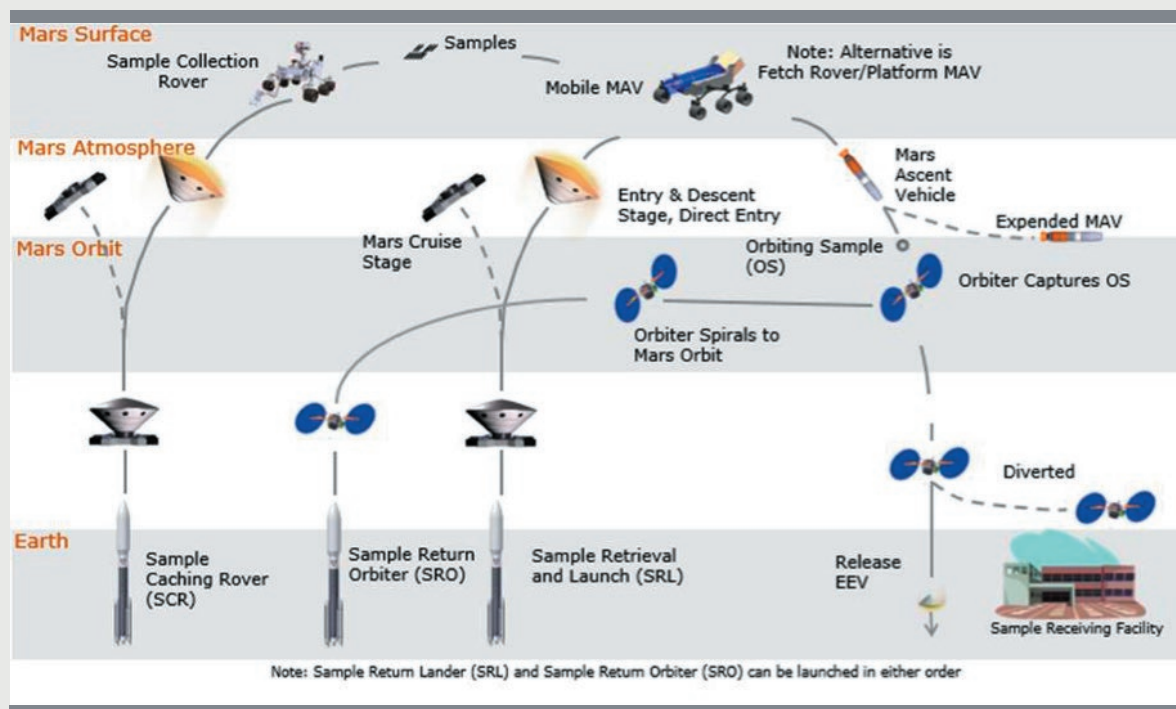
Mars Surface

Sample Collection Rover

Samples

Note: Alternative is Fetch Rover/Platform MAV

Mobile MAV

Mars Atmosphere

Mars Ascent Vehicle

Entry & Descent Stage, Direct Entry

Expended MAV

Mars Orbit

Mars Cruise Stage

Orbiting Sample (OS)

Orbiter Captures OS

Orbiter Spirals to Mars Orbit

Diverted

Earth

Sample Caching Rover (SCR)

Sample Return Orbiter (SRO)

Sample Retrieval and Launch (SRL)

Release EEV

Sample Receiving Facility

Note: Sample Return Lander (SRL) and Sample Return Orbiter (SRO) can be launched in either order